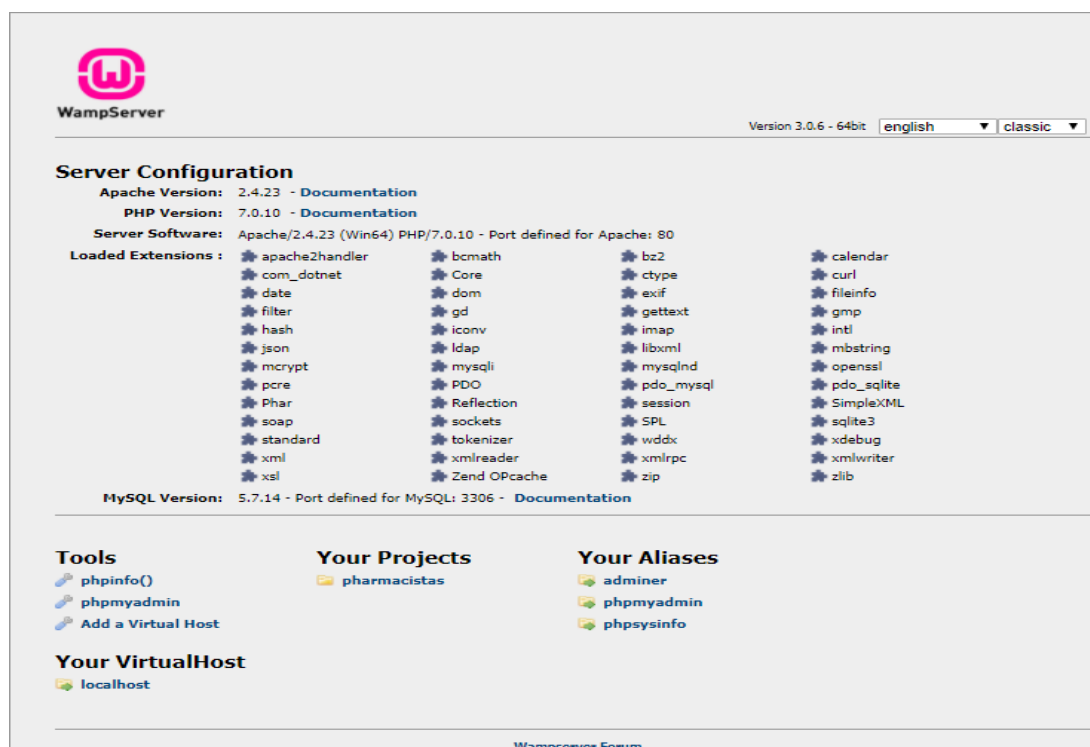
WampServer

Version 3.0.6 - 64bit english classic

Server Configuration

Apache Version: 2.4.23 - Documentation

PHP Version: 7.0.10 - Documentation

Server Software: Apache/2.4.23 (Win64) PHP/7.0.10 - Port defined for Apache: 80

Loaded Extensions :

| | | | |
|---|---|---|---|
| apache2handler | bcmath | bz2 | calendar |
| com_dotnet | Core | ctype | curl |
| date | dom | exif | fileinfo |
| filter | gd | gettext | gmp |
| hash | iconv | imap | intl |
| json | ldap | libxml | mbstring |
| mcrypt | mysqli | mysqlnd | openssl |
| pcre | PDO | pdo_mysql | pdo_sqlite |
| Phar | Reflection | session | SimpleXML |
| soap | sockets | SPL | sqlite3 |
| standard | tokenizer | wddx | xdebug |
| xml | xmlreader | xmlrpc | xmlwriter |
| xsl | Zend OPcache | zip | zlib |

MySQL Version: 5.7.14 - Port defined for MySQL: 3306 - Documentation

Tools
phpinfo()
phpmyadmin
Add a Virtual Host

Your Projects
pharmacistas

Your Aliases
adminer
phpmyadmin
phpsysinfo

Your VirtualHost
localhost

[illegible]